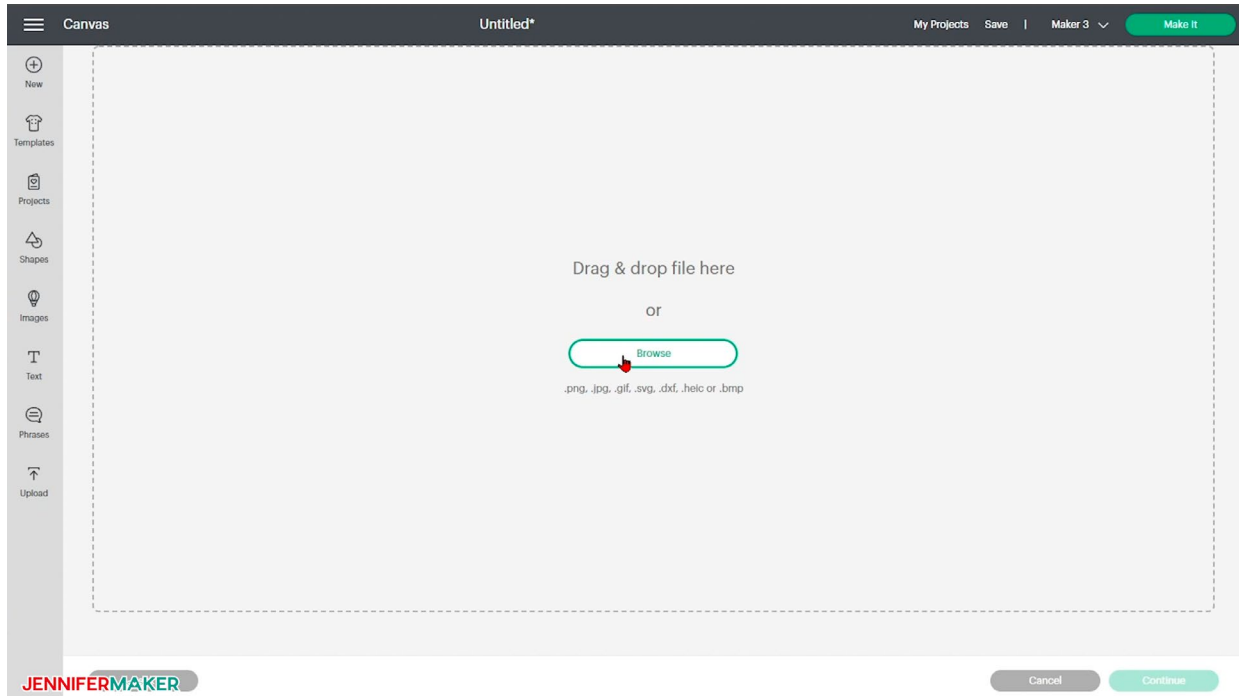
Canvas

Untitled*

My Projects Save | Maker 3

Make It

New

Templates

Projects

Shapes

Images

Text

Phrases

Upload

Drag & drop file here

or

Browse

.png, .jpg, .gif, .svg, .dxf, .heic or .bmp

JENNIFERMAKER

Cancel

Continue